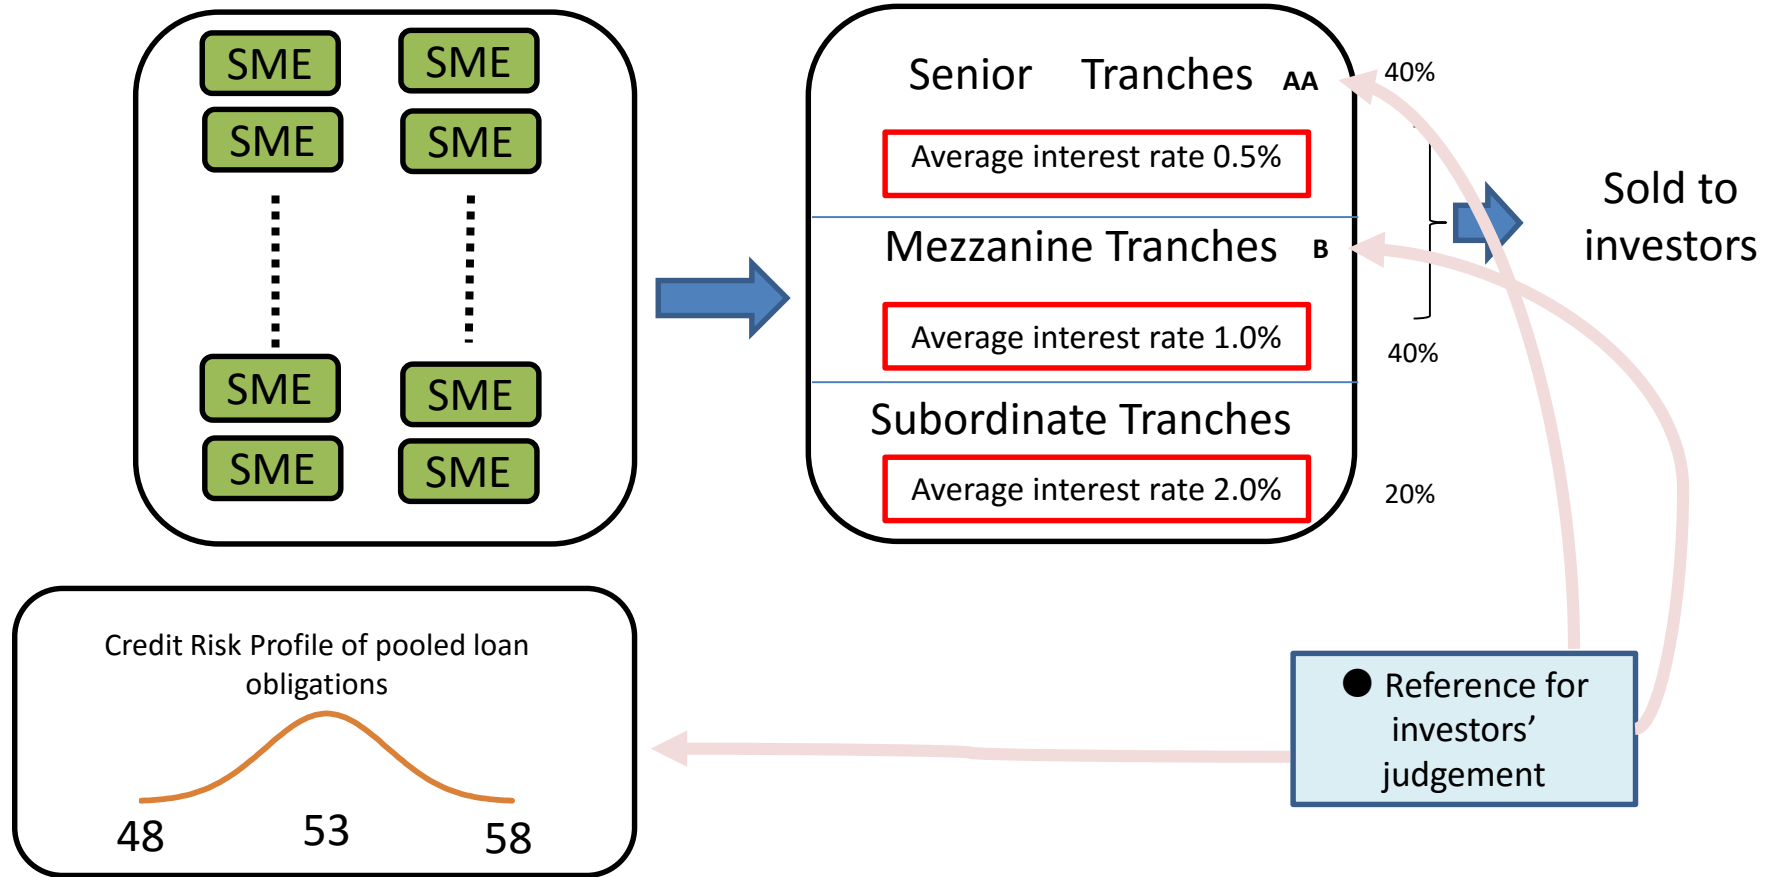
SME SME
SME SME
SME SME
SME SME

Senior Tranches AA
Average interest rate 0.5%
Mezzanine Tranches B
Average interest rate 1.0%
Subordinate Tranches
Average interest rate 2.0%

40%
40%
20%

Sold to investors

Credit Risk Profile of pooled loan obligations
48
53
58

Reference for investors' judgement